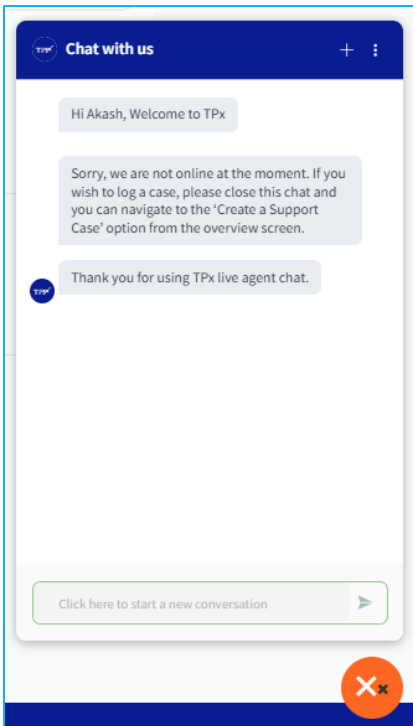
TPx Chat with us

Hi Akash, Welcome to TPx

Sorry, we are not online at the moment. If you wish to log a case, please close this chat and you can navigate to the 'Create a Support Case' option from the overview screen.

TPx Thank you for using TPx live agent chat.

Click here to start a new conversation